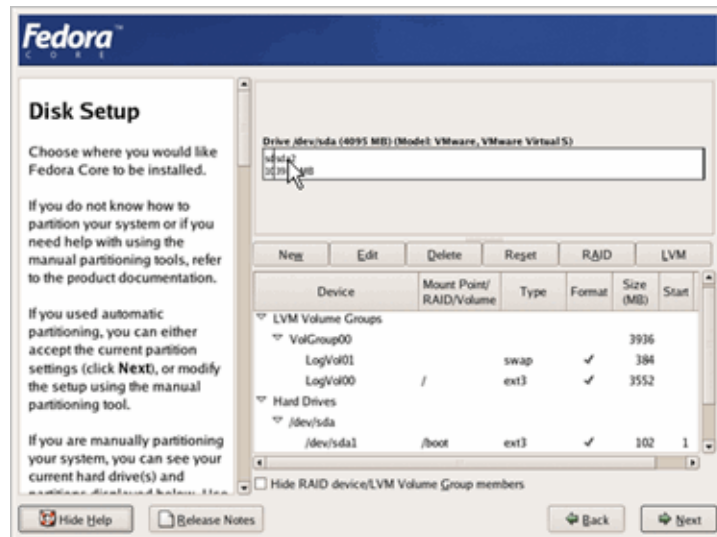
Fedora
CORE

Disk Setup

Choose where you would like Fedora Core to be installed.

If you do not know how to partition your system or if you need help with using the manual partitioning tools, refer to the product documentation.

If you used automatic partitioning, you can either accept the current partition settings (click **Next**), or modify the setup using the manual partitioning tool.

If you are manually partitioning your system, you can see your current hard drive(s) and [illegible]

Drive /dev/sda (4095 MB) (Model: VMware, VMware Virtual S)

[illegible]

New | Edit | Delete | Reset | RAID | LVM

| Device | Mount Point/ RAID/Volume | Type | Format | Size (MB) | Start |
|---|---|---|---|---|---|
| LVM Volume Groups | | | | | |
| VolGroup00 | | | | 3936 | |
| LogVol01 | | swap | ✓ | 384 | |
| LogVol00 | / | ext3 | ✓ | 3552 | |
| Hard Drives | | | | | |
| /dev/sda | | | | | |
| /dev/sda1 | /boot | ext3 | ✓ | 102 | 1 |

Hide RAID device/LVM Volume Group members

Hide Help | Release Notes | Back | Next